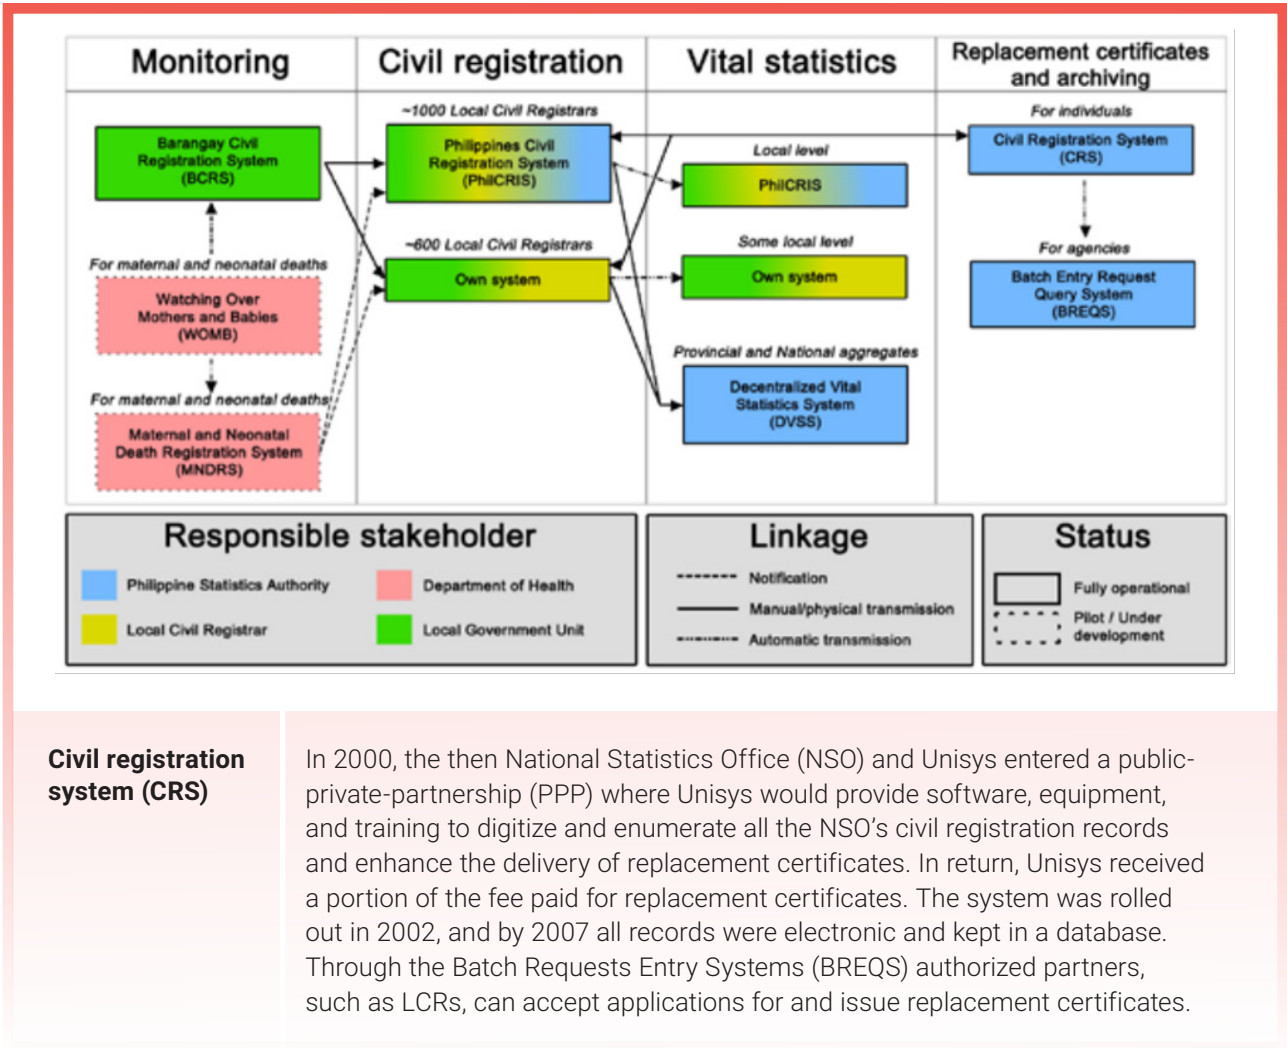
| Monitoring | Civil registration | Vital statistics | Replacement certificates and archiving |
|---|---|---|---|

Barangay Civil Registration System (BCRS)

For maternal and neonatal deaths

Watching Over Mothers and Babies (WOMB)

For maternal and neonatal deaths

Maternal and Neonatal Death Registration System (MNDRS)

~1000 Local Civil Registrars

Philippines Civil Registration System (PhilCRIS)

~600 Local Civil Registrars

Own system

Local level

PhilCRIS

Some local level

Own system

Provincial and National aggregates

Decentralized Vital Statistics System (DVSS)

For individuals

Civil Registration System (CRS)

For agencies

Batch Entry Request Query System (BREQS)

Responsible stakeholder

Philippine Statistics Authority

Department of Health

Local Civil Registrar

Local Government Unit

Linkage

Notification

Manual/physical transmission

Automatic transmission

Status

Fully operational

Pilot / Under development

Civil registration system (CRS)

In 2000, the then National Statistics Office (NSO) and Unisys entered a public-private-partnership (PPP) where Unisys would provide software, equipment, and training to digitize and enumerate all the NSO's civil registration records and enhance the delivery of replacement certificates. In return, Unisys received a portion of the fee paid for replacement certificates. The system was rolled out in 2002, and by 2007 all records were electronic and kept in a database. Through the Batch Requests Entry Systems (BREQS) authorized partners, such as LCRs, can accept applications for and issue replacement certificates.